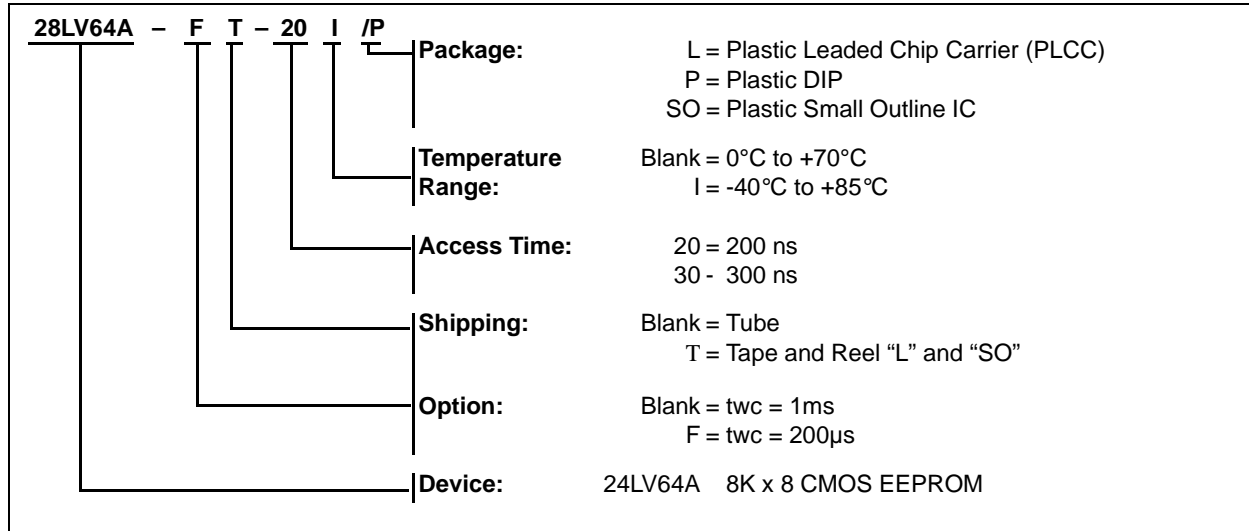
28LV64A – F T – 20 I /P

Package: L = Plastic Leaded Chip Carrier (PLCC)
P = Plastic DIP
SO = Plastic Small Outline IC

Temperature Range: Blank = 0°C to +70°C
I = -40°C to +85°C

Access Time: 20 = 200 ns
30 - 300 ns

Shipping: Blank = Tube
T = Tape and Reel “L” and “SO”

Option: Blank = twc = 1ms
F = twc = 200µs

Device: 24LV64A 8K x 8 CMOS EEPROM